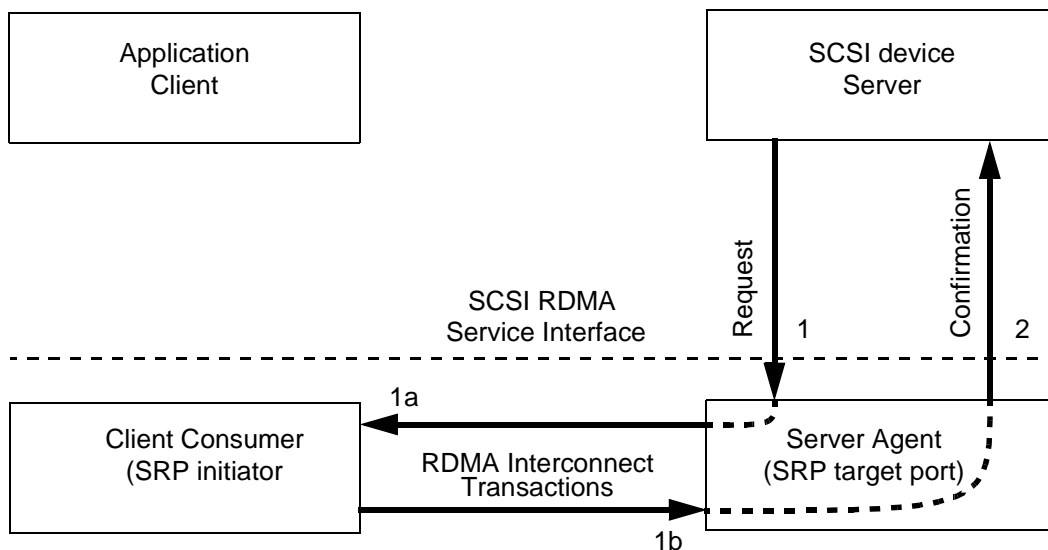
Application Client

SCSI device Server

Request

1

Confirmation

2

SCSI RDMA Service Interface

1a

Client Consumer (SRP initiator

RDMA Interconnect Transactions

Server Agent (SRP target port)

1b